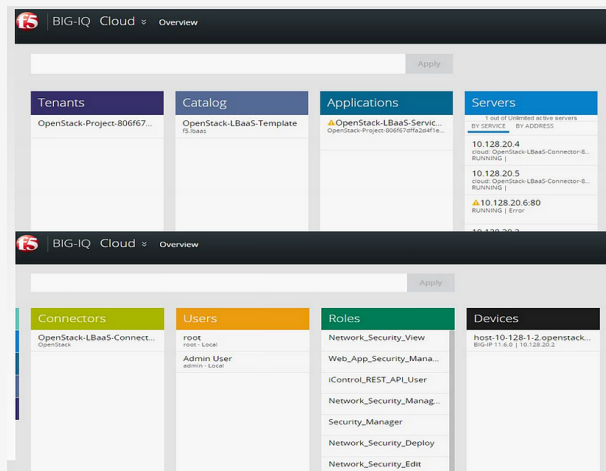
f5 BIG-IQ Cloud » Overview

Apply

Tenants
OpenStack-Project-806f67...

Catalog
OpenStack-LBaaS-Template
f5.lbaas

Applications
⚠OpenStack-LBaaS-Servic...
OpenStack-Project-806f67dffa2d4f1e...

Servers
1 out of Unlimited active servers
BY SERVICE BY ADDRESS
10.128.20.4
cloud: OpenStack-LBaaS-Connector-8...
RUNNING |
10.128.20.5
cloud: OpenStack-LBaaS-Connector-8...
RUNNING |
⚠10.128.20.6:80
RUNNING | Error
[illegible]

f5 BIG-IQ Cloud » Overview

Apply

Connectors
OpenStack-LBaaS-Connect...
OpenStack

Users
root
root - Local
Admin User
admin - Local

Roles
Network_Security_View
Web_App_Security_Mana...
iControl_REST_API_User
Network_Security_Manag...
Security_Manager
Network_Security_Deploy
Network_Security_Edit

Devices
host-10-128-1-2.openstack...
BIG-IP 11.6.0 | 10.128.20.2